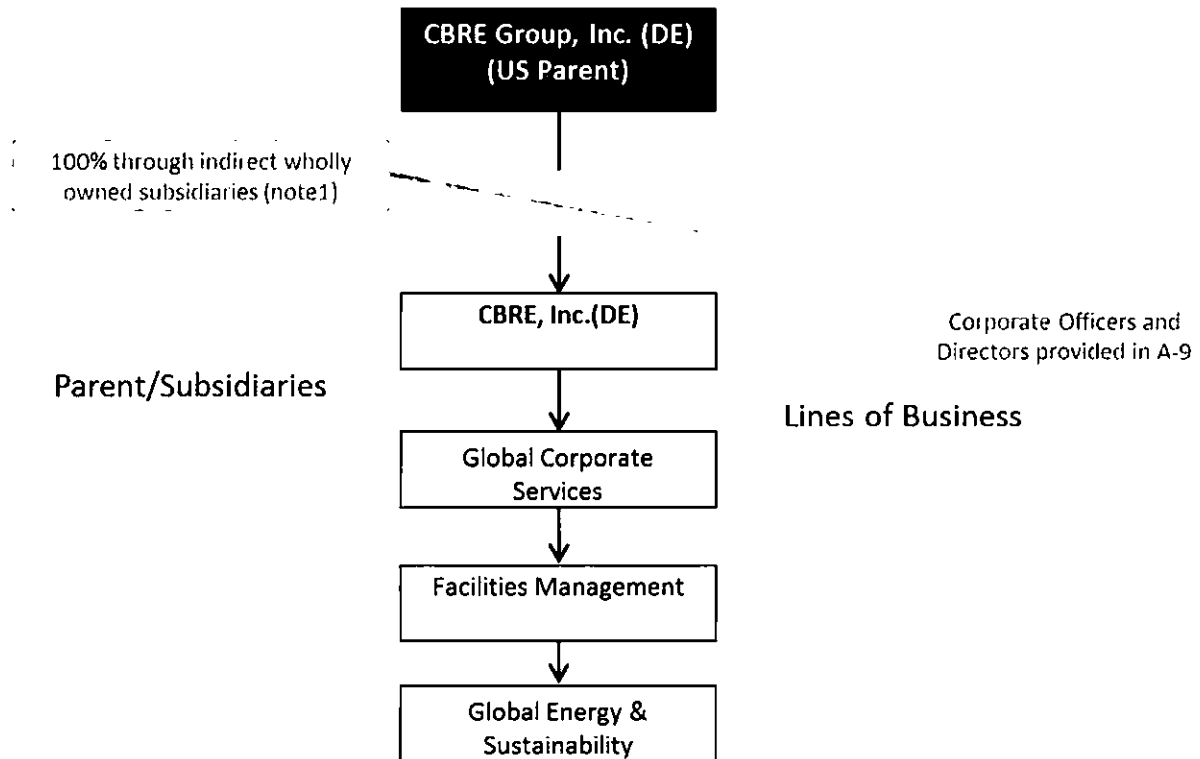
CBRE Group, Inc. (DE)
(US Parent)

100% through indirect wholly owned subsidiaries (note1)

CBRE, Inc.(DE)

Corporate Officers and Directors provided in A-9

Parent/Subsidiaries

Lines of Business

Global Corporate Services

Facilities Management

Global Energy & Sustainability